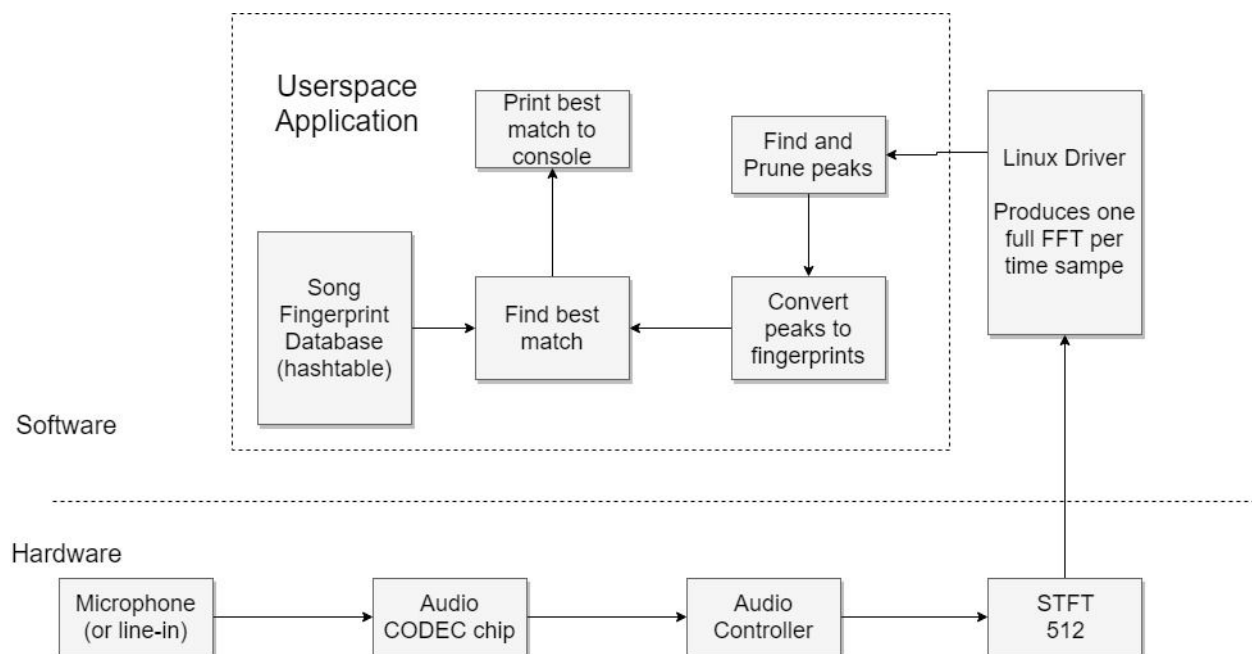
Userspace Application

Print best match to console

Find and Prune peaks

Linux Driver

Produces one full FFT per time sampe

Song Fingerprint Database (hashtable)

Find best match

Convert peaks to fingerprints

Software

Hardware

Microphone (or line-in)

Audio CODEC chip

Audio Controller

STFT 512